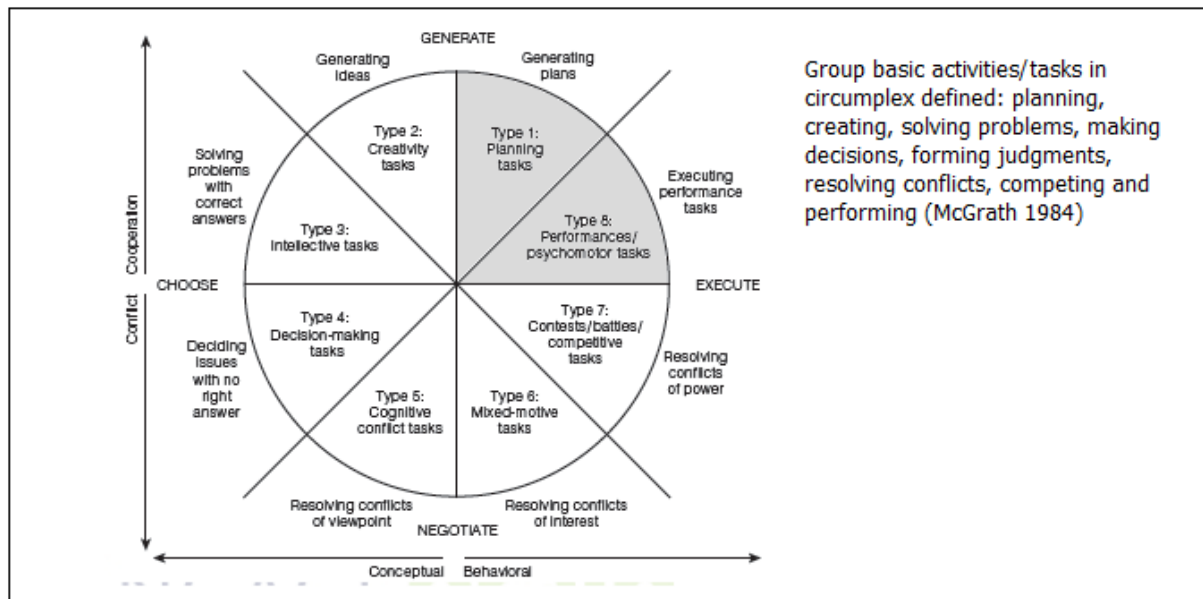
GENERATE

Generating ideas

Generating plans

Type 2: Creativity tasks

Type 1: Planning tasks

Executing performance tasks

Solving problems with correct answers

Type 3: Intellective tasks

Type 8: Performances/ psychomotor tasks

Cooperation

Conflict

CHOOSE

EXECUTE

Type 4: Decision-making tasks

Type 7: Contests/battles/ competitive tasks

Deciding issues with no right answer

Resolving conflicts of power

Type 5: Cognitive conflict tasks

Type 6: Mixed-motive tasks

Resolving conflicts of viewpoint

Resolving conflicts of interest

NEGOTIATE

Conceptual

Behavioral

Group basic activities/tasks in circumplex defined: planning, creating, solving problems, making decisions, forming judgments, resolving conflicts, competing and performing (McGrath 1984)